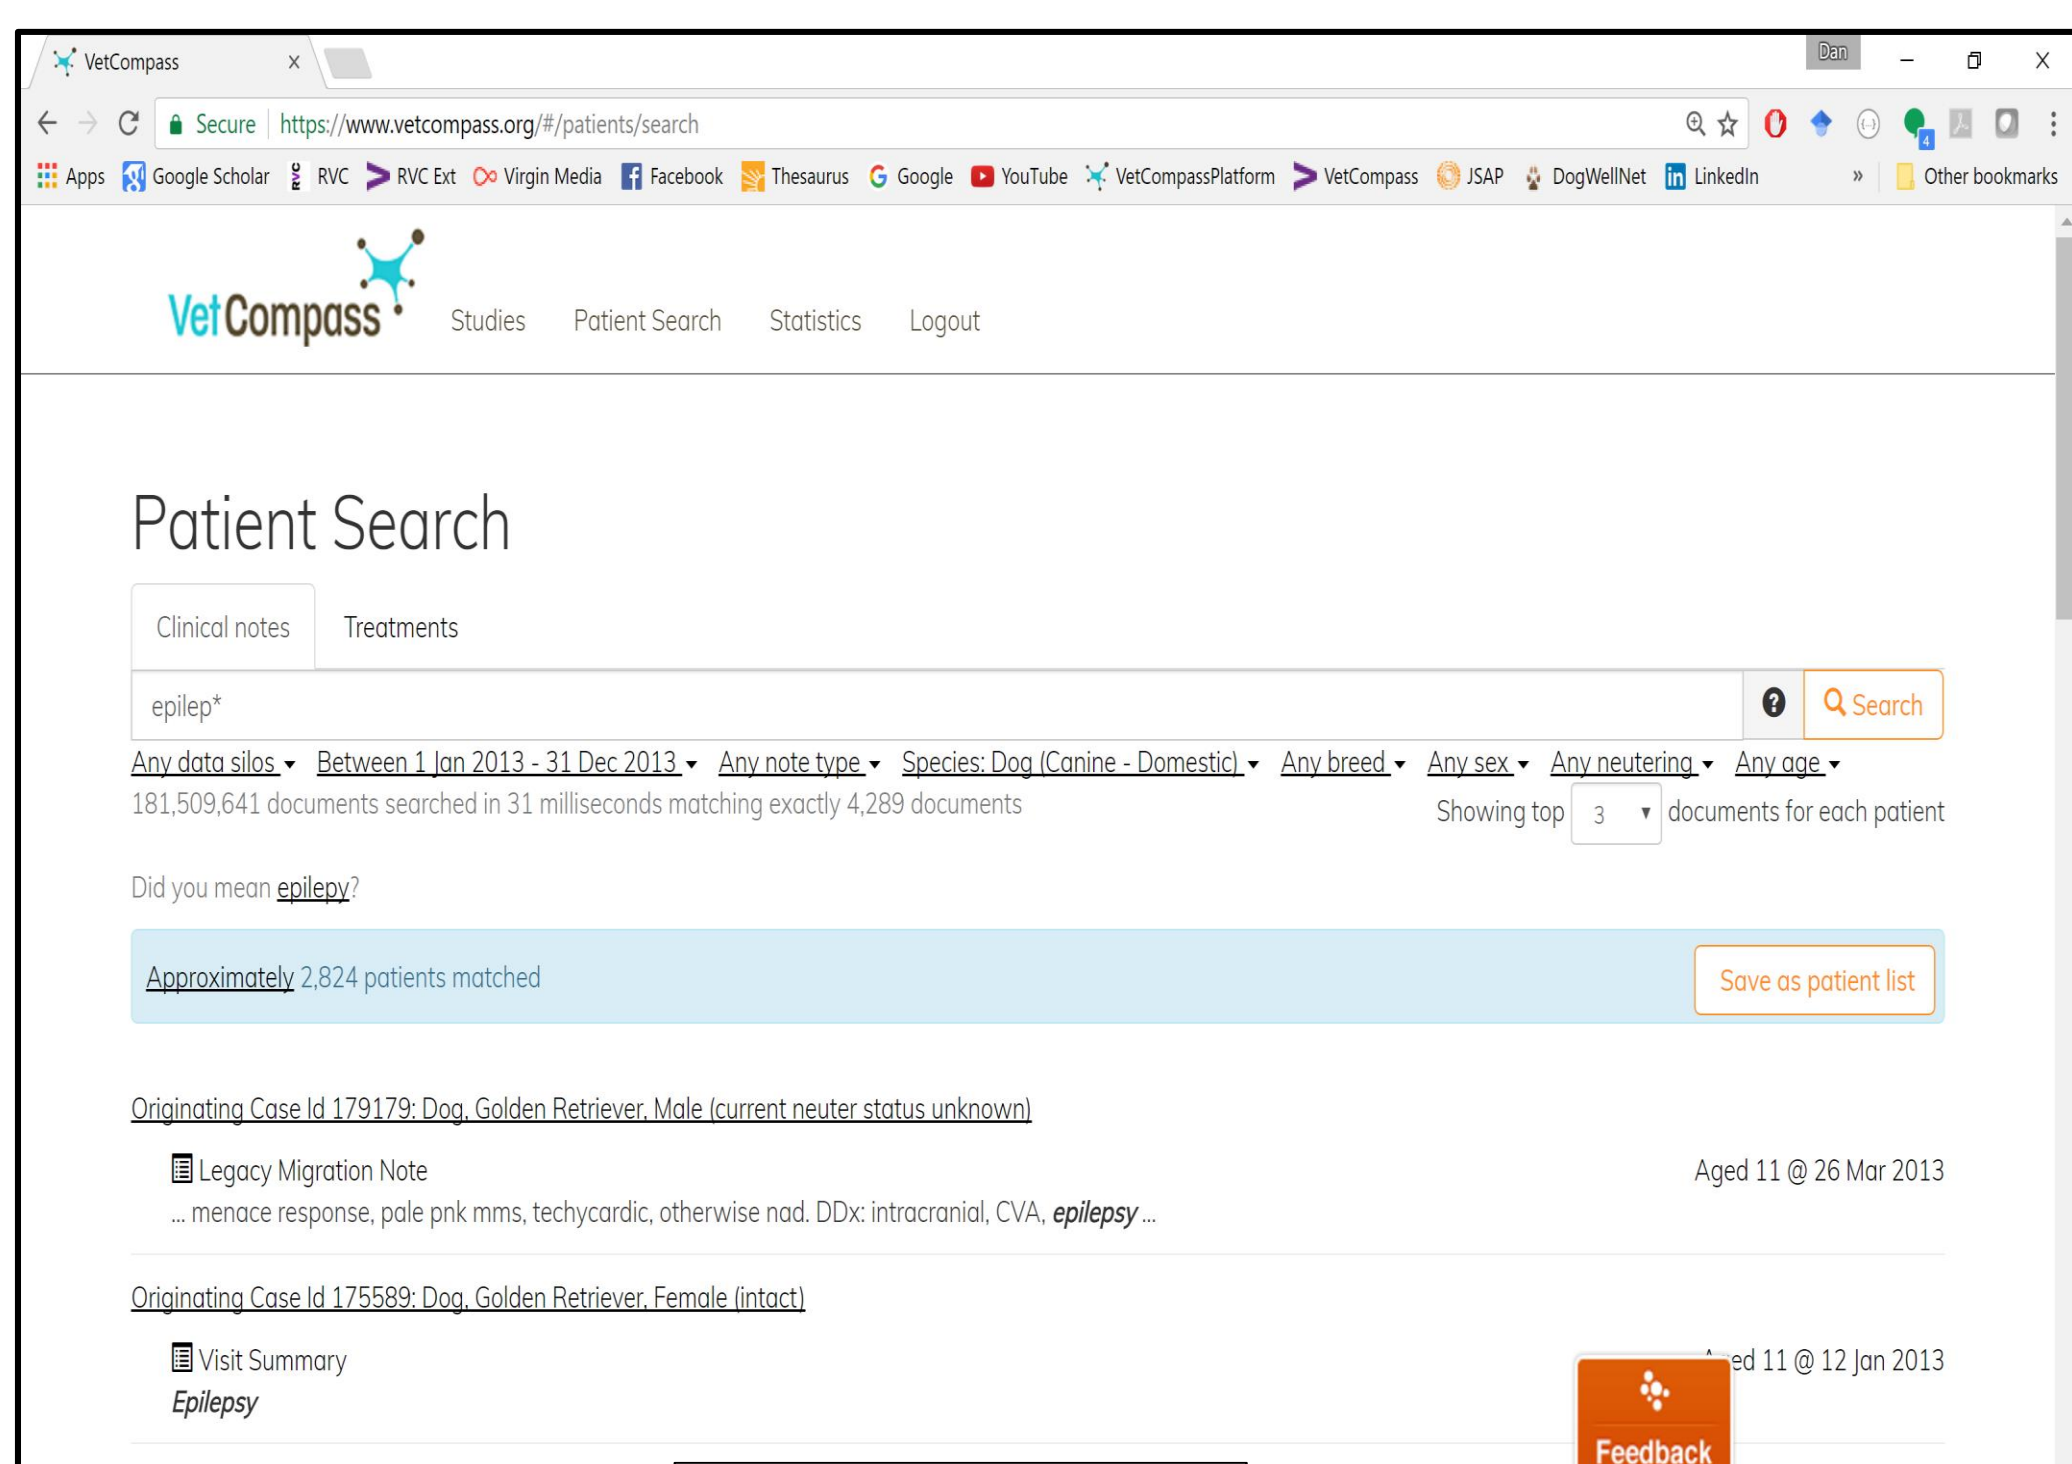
VetCompass ×

Dan

← → C Secure | https://www.vetcompass.org/#/patients/search

Apps Google Scholar RVC RVC Ext Virgin Media Facebook Thesaurus Google YouTube VetCompassPlatform VetCompass JSAP DogWellNet LinkedIn » Other bookmarks

VetCompass Studies Patient Search Statistics Logout

Patient Search

Clinical notes Treatments

epilep*

Search

Any data silos ▾ Between 1 Jan 2013 - 31 Dec 2013 ▾ Any note type ▾ Species: Dog (Canine - Domestic) ▾ Any breed ▾ Any sex ▾ Any neutering ▾ Any age ▾

181,509,641 documents searched in 31 milliseconds matching exactly 4,289 documents

Showing top 3 documents for each patient

Did you mean epilepy?

Approximately 2,824 patients matched

Save as patient list

Originating Case Id 179179: Dog, Golden Retriever, Male (current neuter status unknown)

Legacy Migration Note

Aged 11 @ 26 Mar 2013

... menace response, pale pnk mms, techycardic, otherwise nad. DDx: intracranial, CVA, epilepsy ...

Originating Case Id 175589: Dog, Golden Retriever, Female (intact)

Visit Summary

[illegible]ed 11 @ 12 Jan 2013

Epilepsy

Feedback